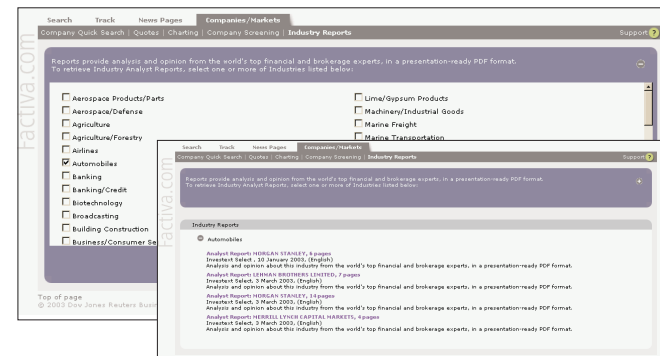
Search Track News Pages Companies/Markets

Company Quick Search | Quotes | Charting | Company Screening | Industry Reports

Support

Factiva.com

Reports provide analysis and opinion from the world's top financial and brokerage experts, in a presentation-ready PDF format. To retrieve Industry Analyst Reports, select one or more of Industries listed below:

Aerospace Products/Parts
Aerospace/Defense
Agriculture
Agriculture/Forestry
Airlines
Automobiles
Banking
Banking/Credit
Biotechnology
Broadcasting
Building Construction
Business/Consumer Se

Lime/Gypsum Products
Machinery/Industrial Goods
Marine Freight
Marine Transportation

Top of page
© 2003 Dow Jones Reuters Busi

Search Track News Pages Companies/Markets

Company Quick Search | Quotes | Charting | Company Screening | Industry Reports

Support

Factiva.com

Reports provide analysis and opinion from the world's top financial and brokerage experts, in a presentation-ready PDF format. To retrieve Industry Analyst Reports, select one or more of Industries listed below:

Industry Reports

Automobiles

Analyst Report: MORGAN STANLEY, 6 pages
Investext Select, 10 January 2003, (English)
Analysis and opinion about this industry from the world's top financial and brokerage experts, in a presentation-ready PDF format.

Analyst Report: LEHMAN BROTHERS LIMITED, 7 pages
Investext Select, 3 March 2003, (English)
Analysis and opinion about this industry from the world's top financial and brokerage experts, in a presentation-ready PDF format.

Analyst Report: MORGAN STANLEY, 14 pages
Investext Select, 3 March 2003, (English)
Analysis and opinion about this industry from the world's top financial and brokerage experts, in a presentation-ready PDF format.

Analyst Report: MERRILL LYNCH CAPITAL MARKETS, 4 pages
Investext Select, 3 March 2003, (English)
Analysis and opinion about this industry from the world's top financial and brokerage experts, in a presentation-ready PDF format.